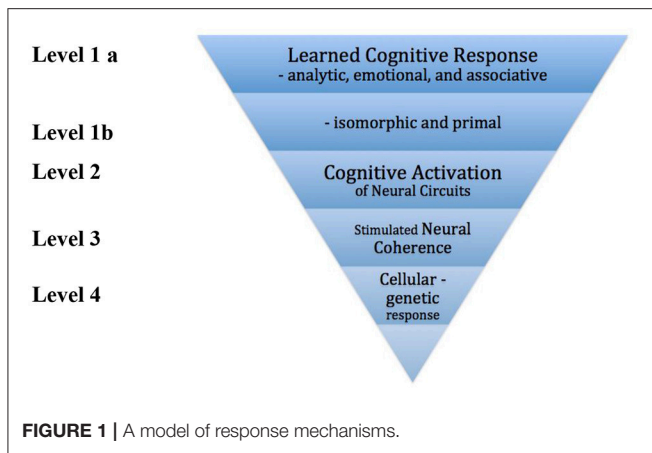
Level 1 a

Learned Cognitive Response
- analytic, emotional, and associative

Level 1b

- isomorphic and primal

Level 2

Cognitive Activation
of Neural Circuits

Level 3

Stimulated Neural Coherence

Level 4

Cellular - genetic response

FIGURE 1 | A model of response mechanisms.